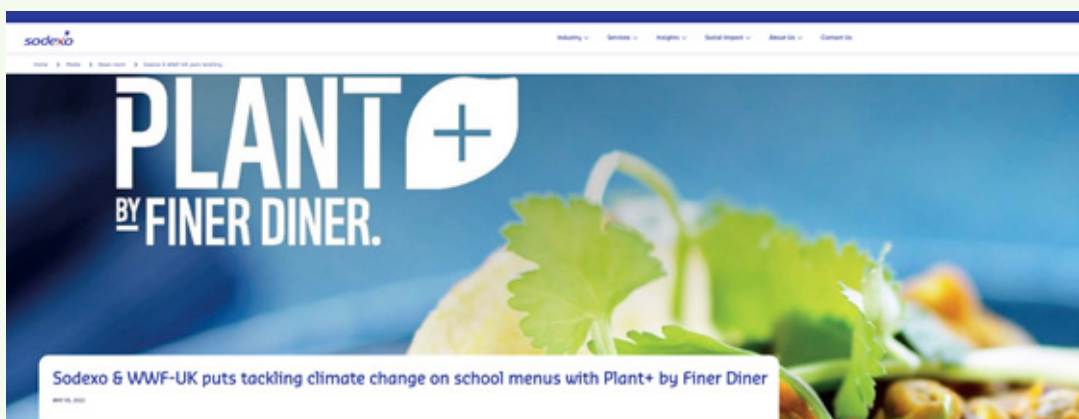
sodexo

Industry ⌄ Services ⌄ Insights ⌄ Social Impact ⌄ About Us ⌄ Contact Us

Home > Media > News room > Sodexo & WWF-UK puts tackling...

PLANT+

BY FINER DINER.

Sodexo & WWF-UK puts tackling climate change on school menus with Plant+ by Finer Diner

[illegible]